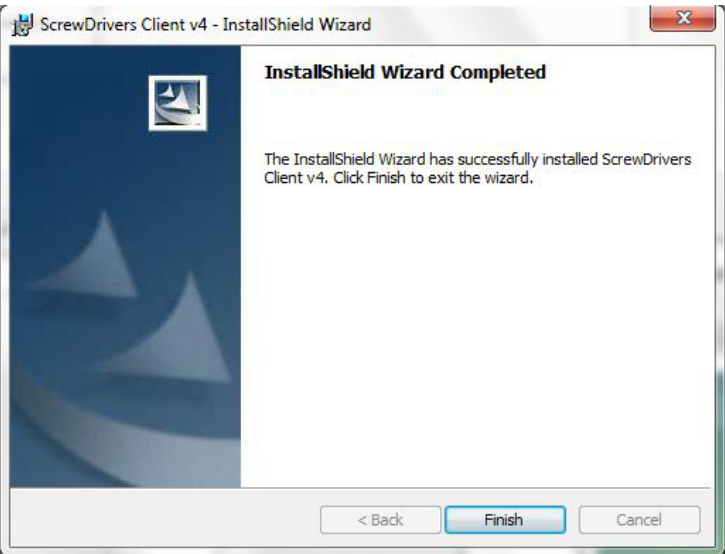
ScrewDrivers Client v4 - InstallShield Wizard

InstallShield Wizard Completed

The InstallShield Wizard has successfully installed ScrewDrivers Client v4. Click Finish to exit the wizard.

< Back

Finish

Cancel